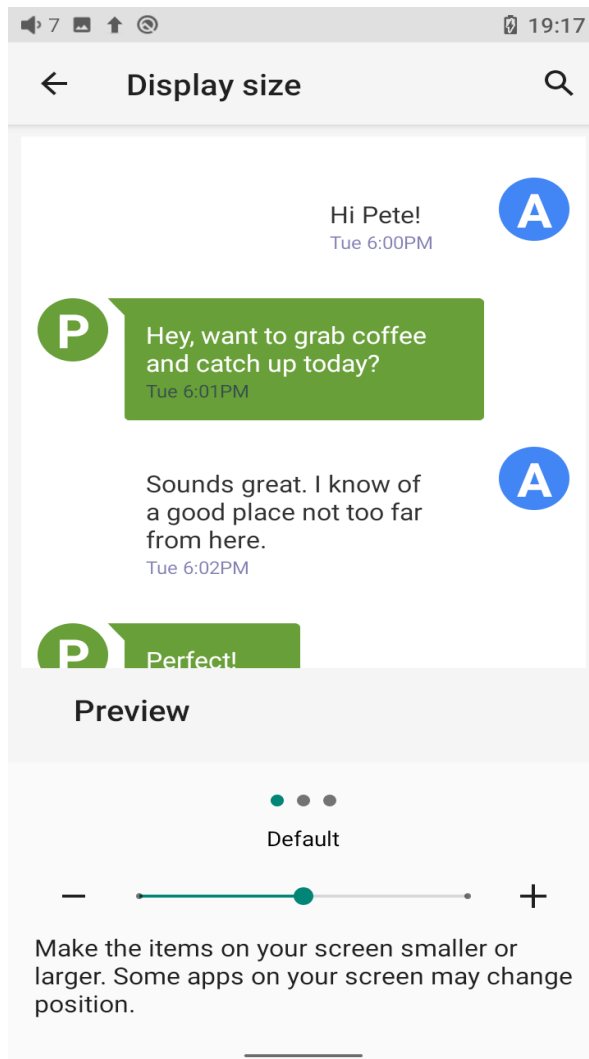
7 19:17

Display size

Hi Pete!
Tue 6:00PM

A

P

Hey, want to grab coffee and catch up today?
Tue 6:01PM

Sounds great. I know of a good place not too far from here.
Tue 6:02PM

A

P

Perfect!

Preview

Default

–

+

Make the items on your screen smaller or larger. Some apps on your screen may change position.